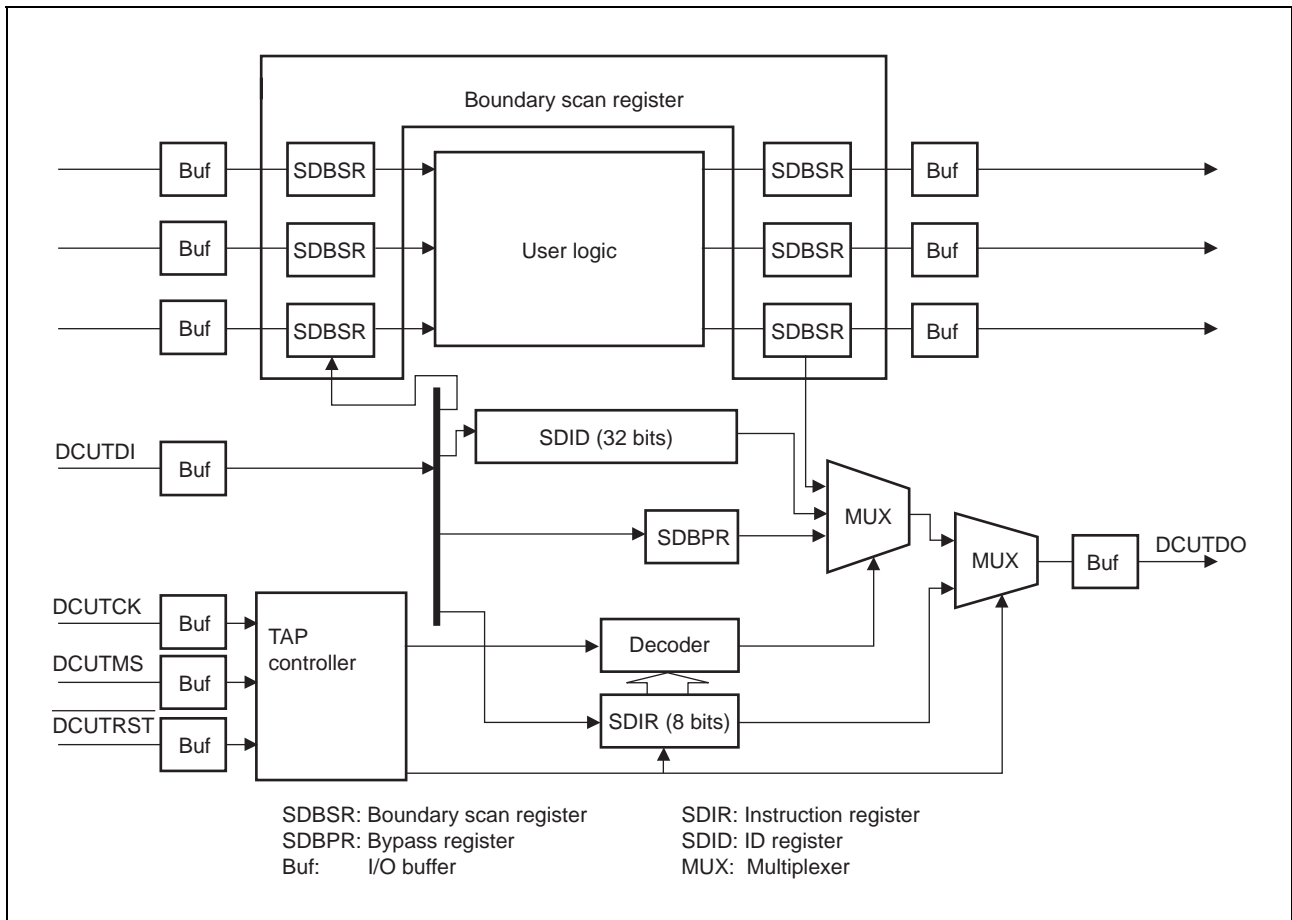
Boundary scan register

Buf
SDBSR
Buf
SDBSR
Buf
SDBSR

User logic

SDBSR
Buf
SDBSR
Buf
SDBSR
Buf

SDID (32 bits)

DCUTDI
Buf

SDBPR

MUX

MUX

Buf
DCUTDO

DCUTCK
Buf
DCUTMS
Buf
$\overline{\text{DCUTRST}}$
Buf

TAP controller

Decoder

SDIR (8 bits)

SDBSR: Boundary scan register
SDBPR: Bypass register
Buf: I/O buffer

SDIR: Instruction register
SDID: ID register
MUX: Multiplexer